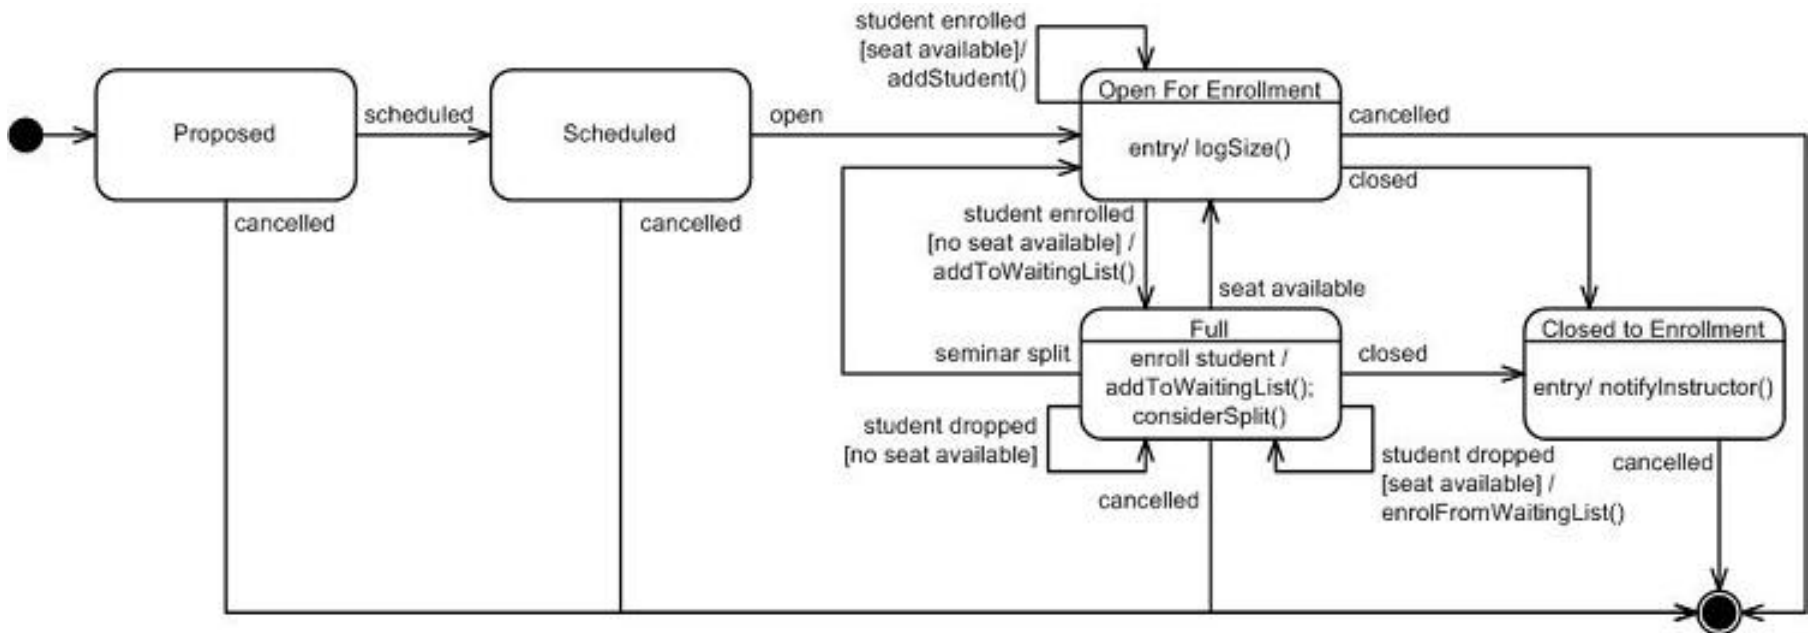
student enrolled [seat available]/ addStudent()

Proposed

scheduled

Scheduled

open

Open For Enrollment

entry/ logSize()

cancelled

closed

cancelled

cancelled

student enrolled [no seat available] / addToWaitingList()

seat available

Full

enroll student / addToWaitingList(); considerSplit()

seminar split

closed

Closed to Enrollment

entry/ notifyInstructor()

student dropped [no seat available]

cancelled

student dropped [seat available] / enrolFromWaitingList()

cancelled